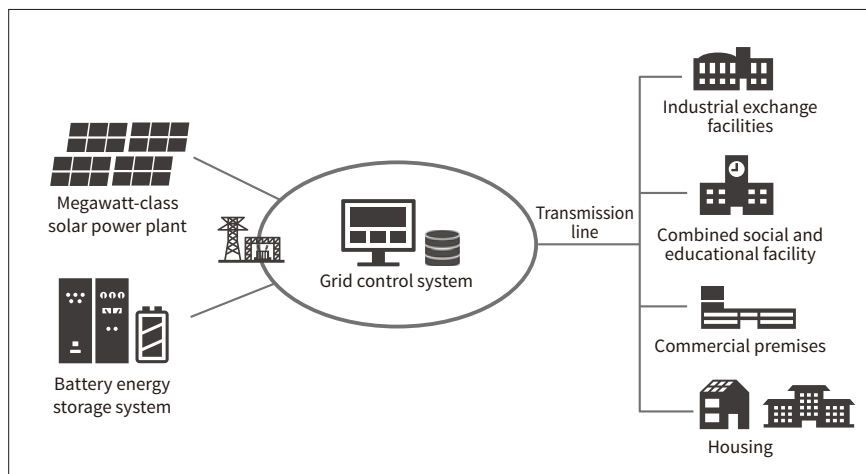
Megawatt-class solar power plant

Battery energy storage system

Grid control system

Transmission line

Industrial exchange facilities

Combined social and educational facility

Commercial premises

Housing